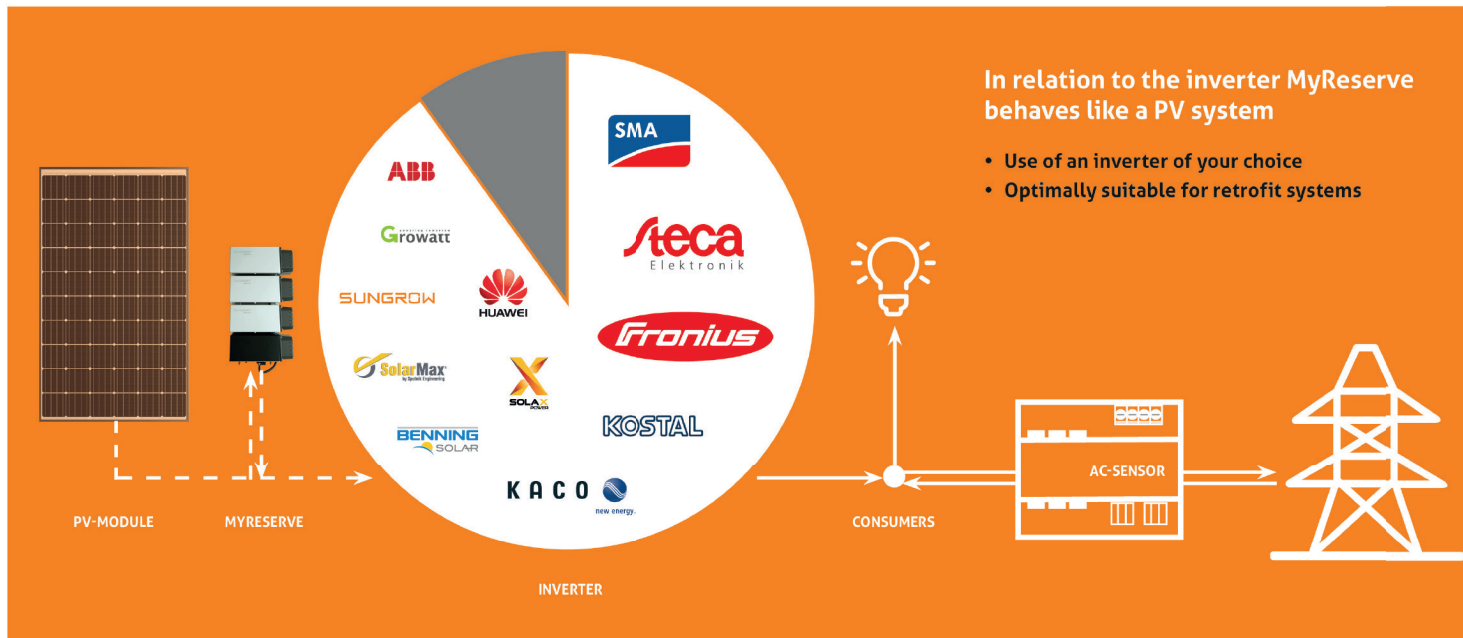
In relation to the inverter MyReserve behaves like a PV system

• Use of an inverter of your choice
• Optimally suitable for retrofit systems

SMA

Steca Elektronik

Fronius

KOSTAL

KACO new energy.

ABB

Growatt

SUNGROW

HUAWEI

SolarMax

SOLAX POWER

BENNING SOLAR

PV-MODULE

MYRESERVE

INVERTER

CONSUMERS

AC-SENSOR